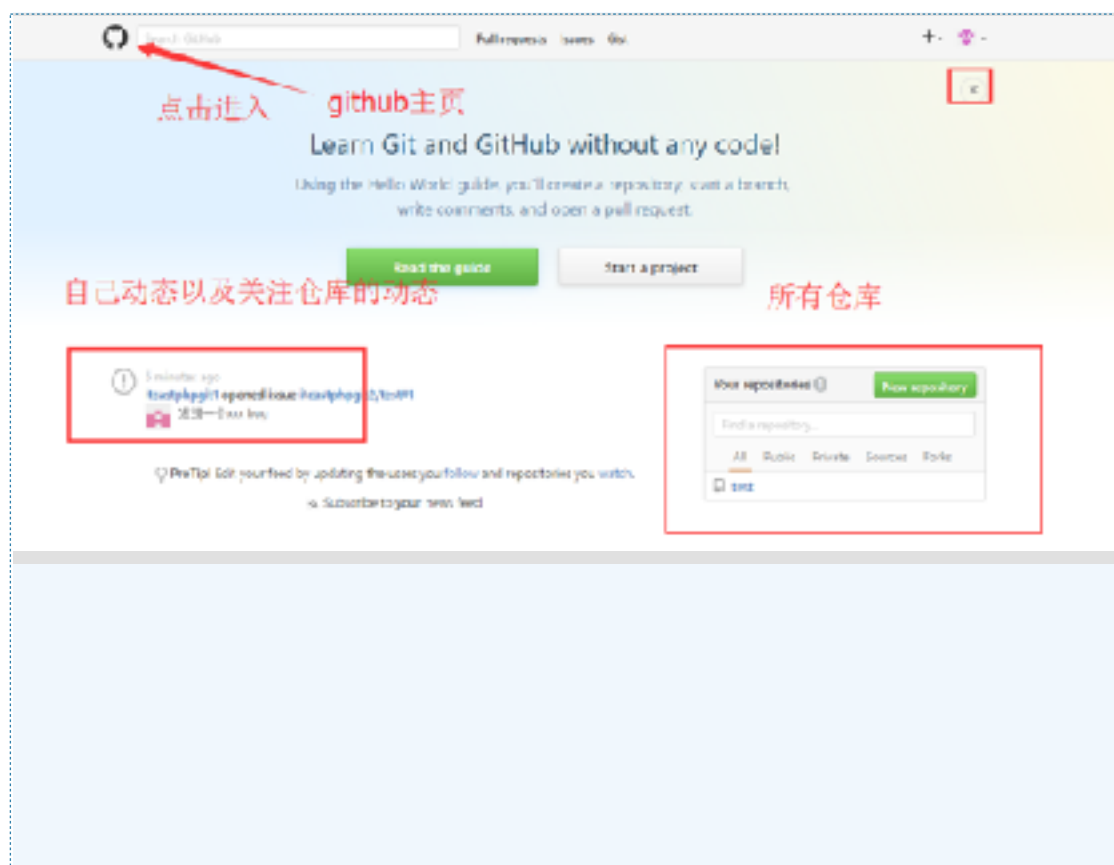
Search GitHub

Pull requests Issues Gist

+ -

点击进入 github主页

×

Learn Git and GitHub without any code!

Using the Hello World guide, you'll create a repository, start a branch, write comments, and open a pull request.

Read the guide

Start a project

自己动态以及关注仓库的动态

所有仓库

5 minutes ago
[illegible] opened issue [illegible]
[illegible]

Your repositories

New repository

Find a repository...

All Public Private Sources Forks

test

ProTip! Edit your feed by updating the users you follow and repositories you watch.

Subscribe to your news feed